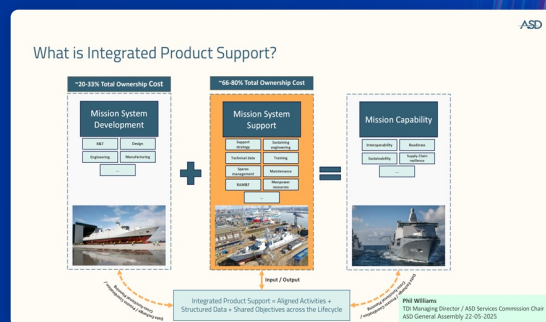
ASD

What is Integrated Product Support?

~30-33% Total Ownership Cost

Mission System Development

R&T | Design
Engineering | Manufacturing
...

~66-80% Total Ownership Cost

Mission System Support

Support strategy | Sustaining engineering
Technical data | Training
Spares management | Maintenance
RAMMT | Manpower resources
...

Mission Capability

Interoperability | Readiness
Sustainability | Supply Chain resilience
...

Input / Output

Integrated Product Support = Aligned Activities + Structured Data + Shared Objectives across the Lifecycle

Phil Williams
TDI Managing Director / ASD Services Commission Chair
ASD General Assembly 22-05-2025